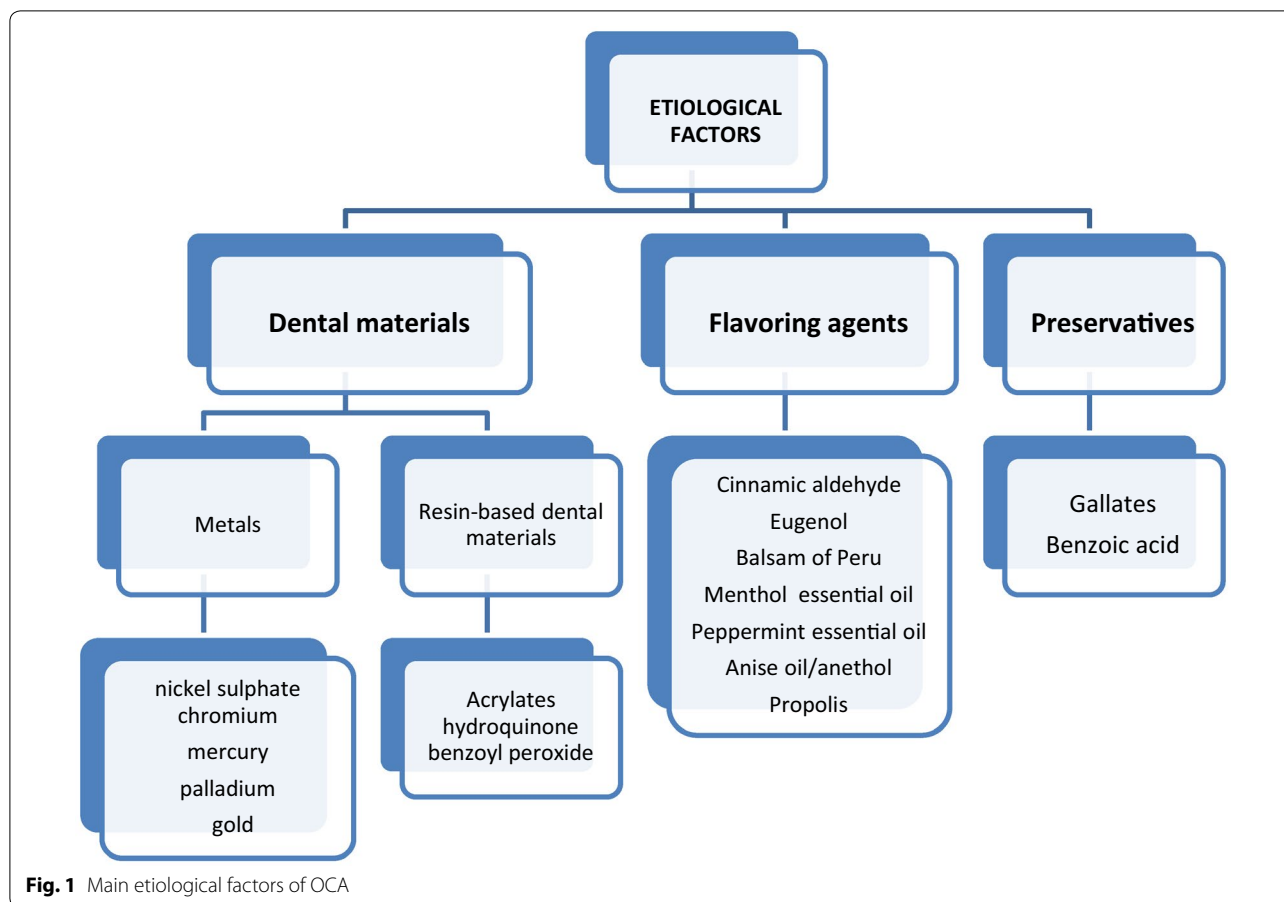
ETIOLOGICAL FACTORS

Dental materials

Flavoring agents

Preservatives

Metals

Resin-based dental materials

Cinnamic aldehyde
Eugenol
Balsam of Peru
Menthol essential oil
Peppermint essential oil
Anise oil/anethol
Propolis

Gallates
Benzoic acid

nickel sulphate
chromium
mercury
palladium
gold

Acrylates
hydroquinone
benzoyl peroxide

**Fig. 1** Main etiological factors of OCA